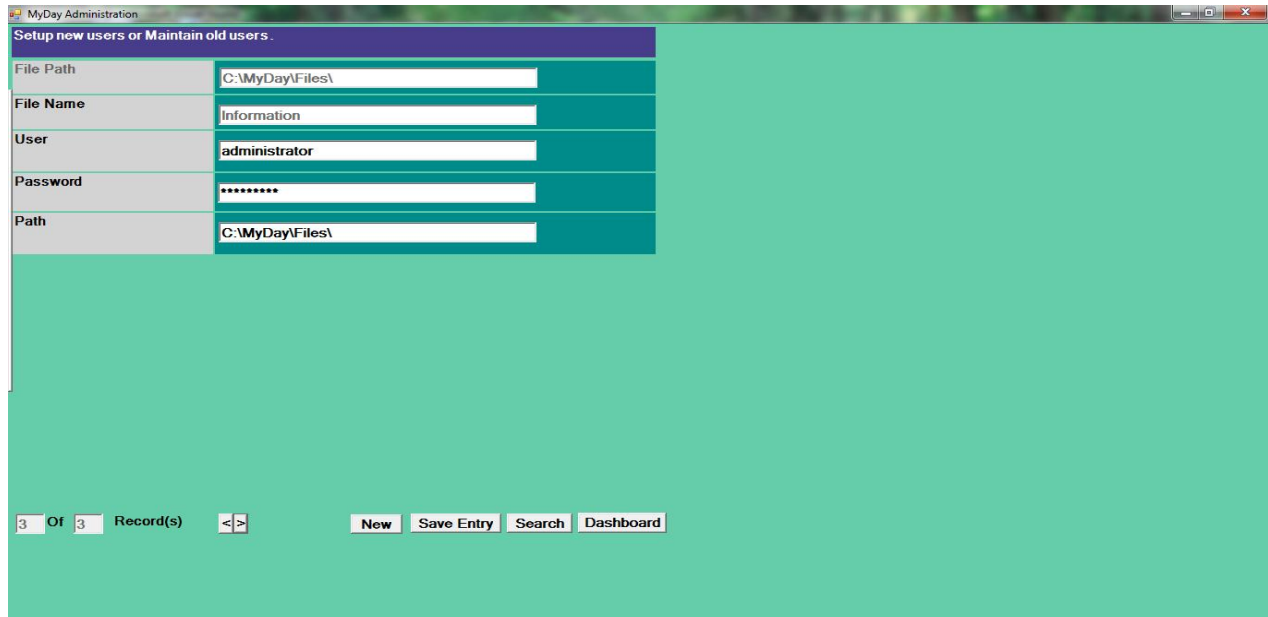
MyDay Administration

Setup new users or Maintain old users.

File Path C:\MyDay\Files\
File Name Information
User administrator
Password *********
Path C:\MyDay\Files\

3 Of 3 Record(s) < >

New Save Entry Search Dashboard